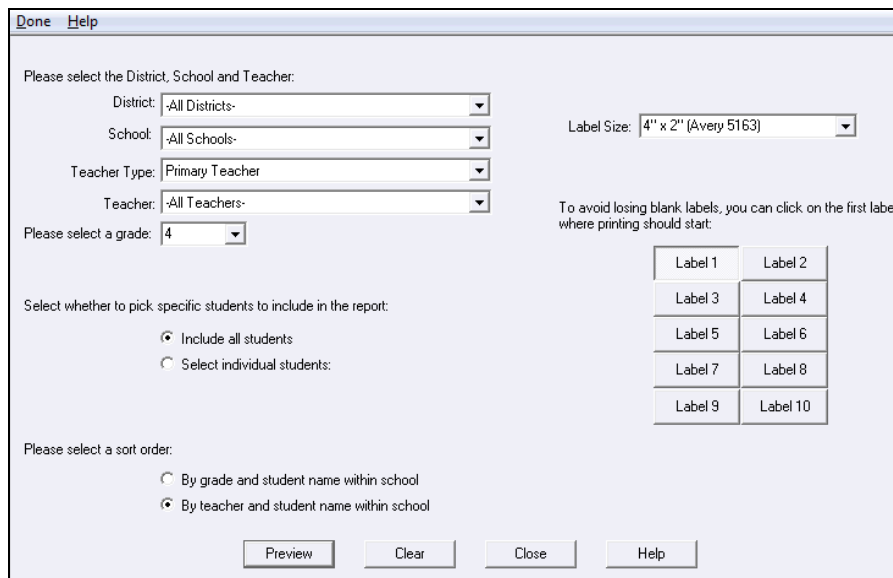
Done Help

Please select the District, School and Teacher:

District: -All Districts-

School: -All Schools-

Teacher Type: Primary Teacher

Teacher: -All Teachers-

Please select a grade: 4

Label Size: 4" x 2" (Avery 5163)

To avoid losing blank labels, you can click on the first labe where printing should start:

| Label 1 | Label 2 |
|---|---|
| Label 3 | Label 4 |
| Label 5 | Label 6 |
| Label 7 | Label 8 |
| Label 9 | Label 10 |

Select whether to pick specific students to include in the report:

Include all students

Select individual students:

Please select a sort order:

By grade and student name within school

By teacher and student name within school

Preview Clear Close Help